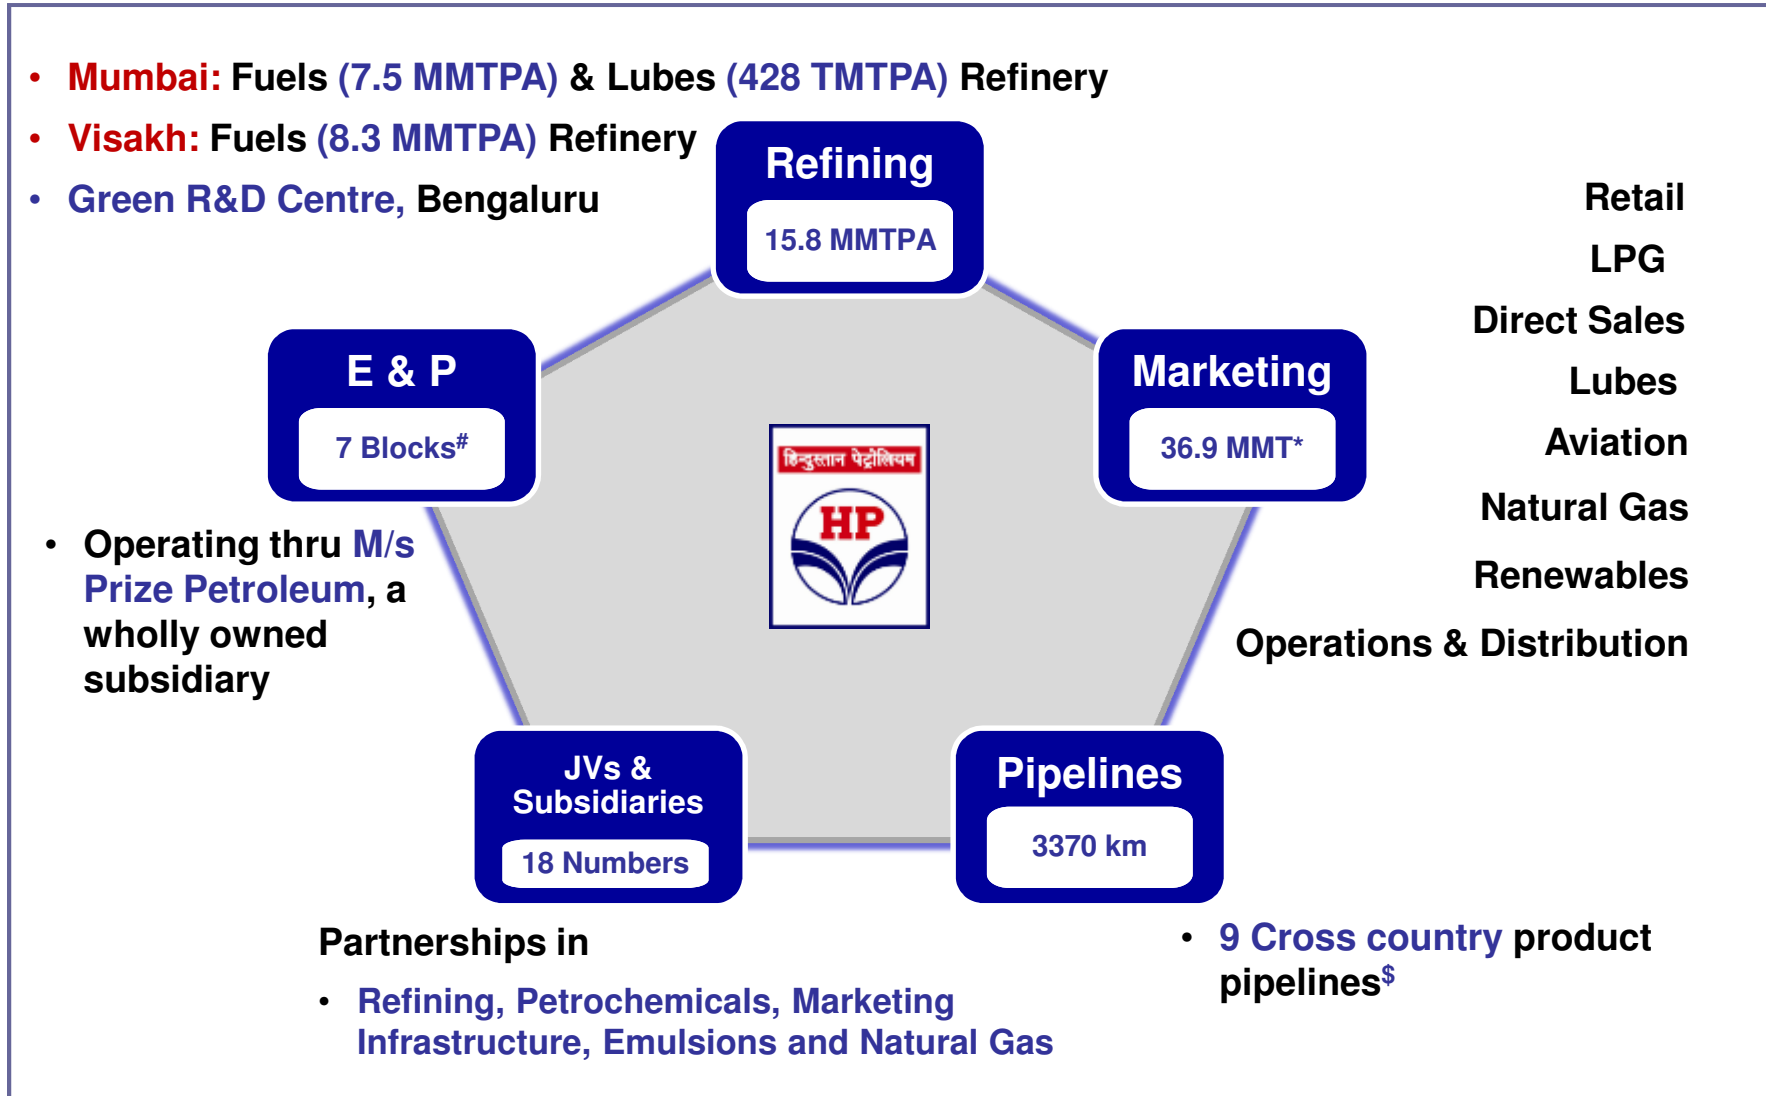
- Mumbai: Fuels (7.5 MMTPA) & Lubes (428 TMTPA) Refinery
- Visakh: Fuels (8.3 MMTPA) Refinery
- Green R&D Centre, Bengaluru

Refining
15.8 MMTPA

Retail
LPG
Direct Sales
Lubes
Aviation
Natural Gas
Renewables
Operations & Distribution

E & P
7 Blocks$^{\#}$

Marketing
36.9 MMT*

हिन्दुस्तान पेट्रोलियम
HP

- Operating thru M/s Prize Petroleum, a wholly owned subsidiary

JVs & Subsidiaries
18 Numbers

Pipelines
3370 km

Partnerships in
- Refining, Petrochemicals, Marketing Infrastructure, Emulsions and Natural Gas

- 9 Cross country product pipelines$^{\$}$